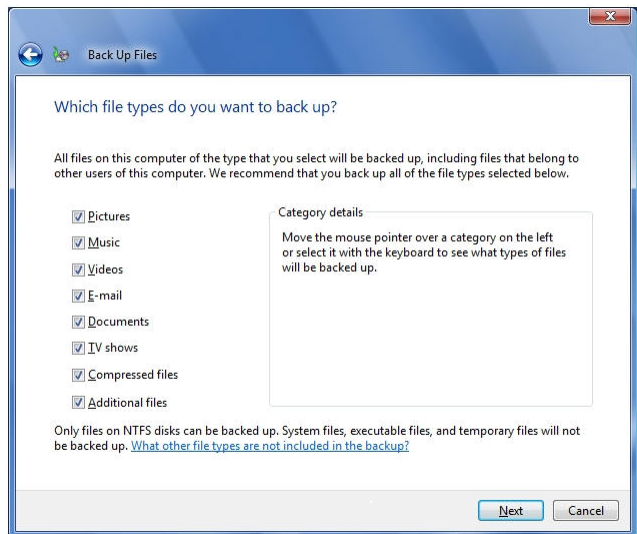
Back Up Files

Which file types do you want to back up?

All files on this computer of the type that you select will be backed up, including files that belong to other users of this computer. We recommend that you back up all of the file types selected below.

Pictures
Music
Videos
E-mail
Documents
TV shows
Compressed files
Additional files

Category details

Move the mouse pointer over a category on the left or select it with the keyboard to see what types of files will be backed up.

Only files on NTFS disks can be backed up. System files, executable files, and temporary files will not be backed up. What other file types are not included in the backup?

Next
Cancel